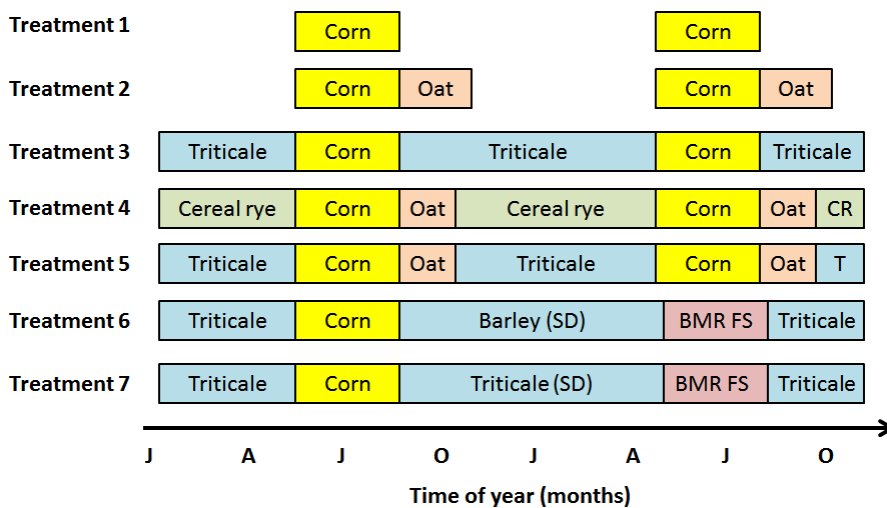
Treatment 1 Corn Corn

Treatment 2 Corn Oat Corn Oat

Treatment 3 Triticale Corn Triticale Corn Triticale

Treatment 4 Cereal rye Corn Oat Cereal rye Corn Oat CR

Treatment 5 Triticale Corn Oat Triticale Corn Oat T

Treatment 6 Triticale Corn Barley (SD) BMR FS Triticale

Treatment 7 Triticale Corn Triticale (SD) BMR FS Triticale

J A J O J A J O

Time of year (months)